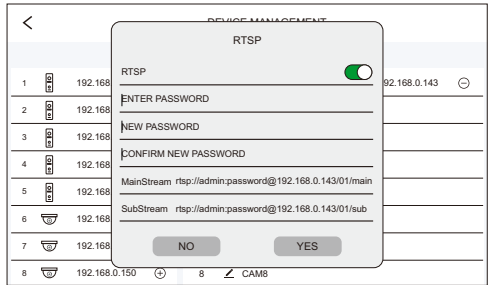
<

DEVICE MANAGEMENT

RTSP

RTSP

ENTER PASSWORD

NEW PASSWORD

CONFIRM NEW PASSWORD

MainStream rtsp://admin:password@192.168.0.143/01/main

SubStream rtsp://admin:password@192.168.0.143/01/sub

NO

YES

1 192.168

2 192.168

3 192.168

4 192.168

5 192.168

6 192.168

7 192.168

8 192.168.0.150

192.168.0.143

8 CAM8